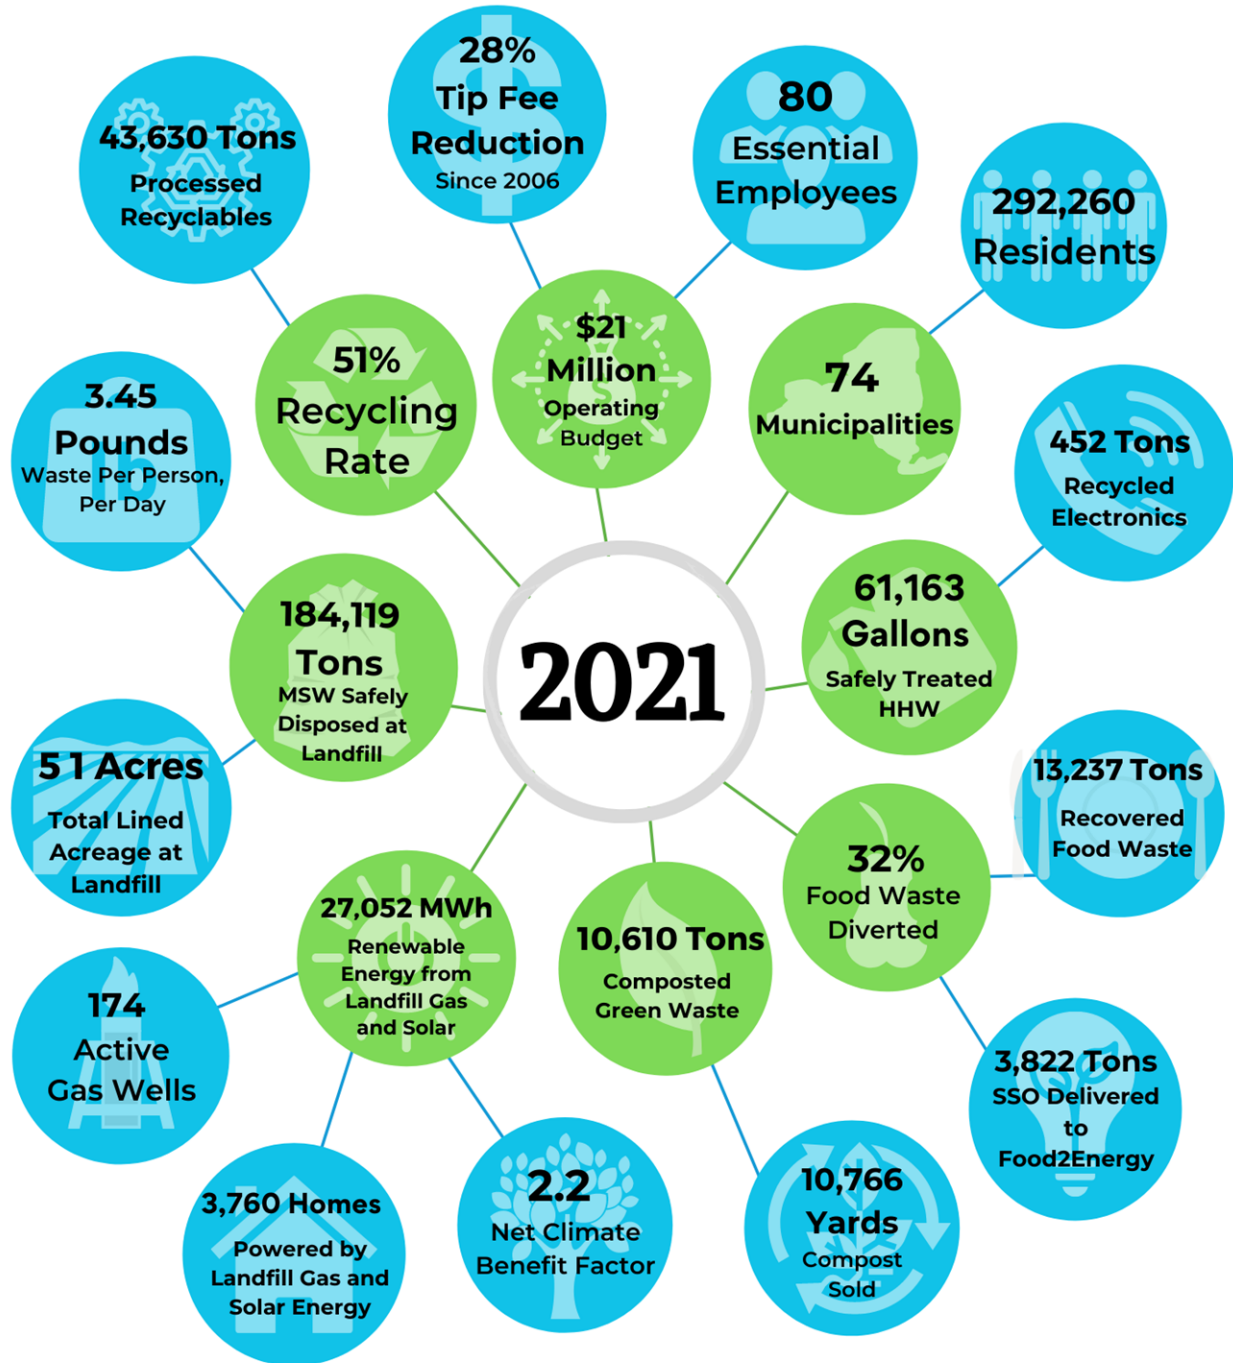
28%
Tip Fee
Reduction
Since 2006

43,630 Tons
Processed
Recyclables

80
Essential
Employees

292,260
Residents

51%
Recycling
Rate

$21
Million
Operating
Budget

74
Municipalities

3.45
Pounds
Waste Per Person,
Per Day

452 Tons
Recycled
Electronics

184,119
Tons
MSW Safely
Disposed at
Landfill

2021

61,163
Gallons
Safely Treated
HHW

51 Acres
Total Lined
Acreage at
Landfill

13,237 Tons
Recovered
Food Waste

32%
Food Waste
Diverted

27,052 MWh
Renewable
Energy from
Landfill Gas
and Solar

10,610 Tons
Composted
Green Waste

174
Active
Gas Wells

3,822 Tons
SSO Delivered
to
Food2Energy

3,760 Homes
Powered by
Landfill Gas and
Solar Energy

2.2
Net Climate
Benefit Factor

10,766
Yards
Compost
Sold